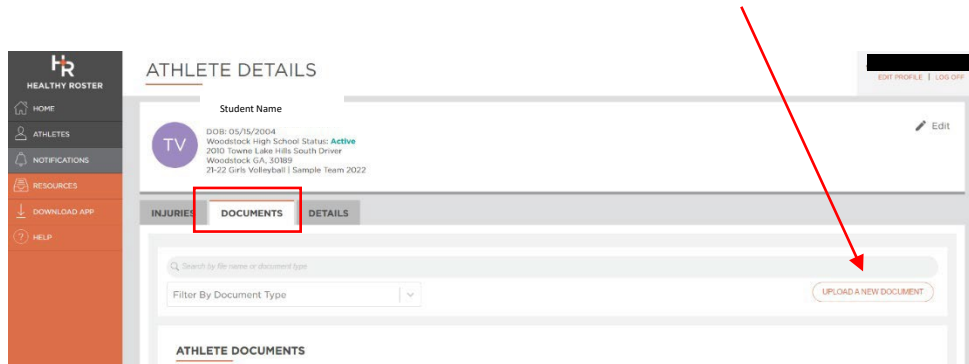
HR
HEALTHY ROSTER
HOME
ATHLETES
NOTIFICATIONS
RESOURCES
DOWNLOAD APP
HELP

ATHLETE DETAILS

EDIT PROFILE | LOG OFF

Student Name

TV

DOB: 05/15/2004
Woodstock High School Status: Active
2010 Towne Lake Hills South Driver
Woodstock GA, 30189
21-22 Girls Volleyball | Sample Team 2022

Edit

INJURIES
DOCUMENTS
DETAILS

Search by file name or document type

Filter By Document Type

UPLOAD A NEW DOCUMENT

ATHLETE DOCUMENTS